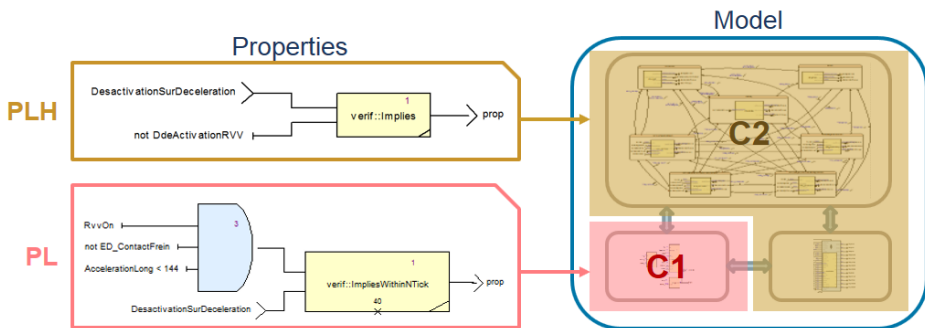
Model

Properties

PLH

DesactivationSurDeceleration

not DdeActivationRVV

1

verif::Implies

prop

C2

PL

RvvOn

not ED_ContactFrein

AccelerationLong < 144

3

1

verif::ImpliesWithinNTick

prop

40

DesactivationSurDeceleration

C1